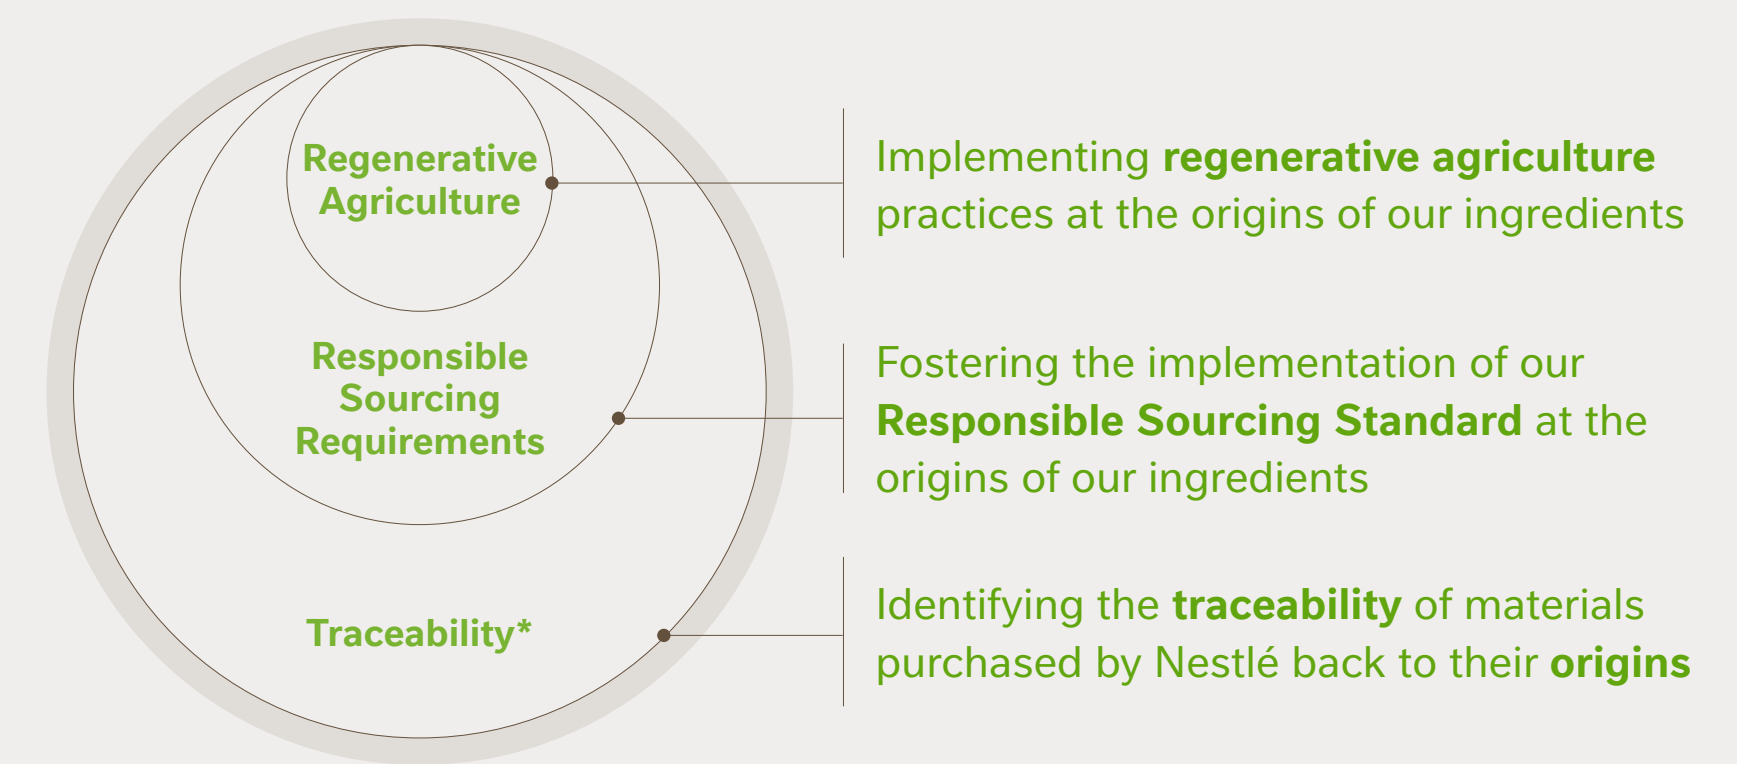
Regenerative Agriculture

Implementing **regenerative agriculture** practices at the origins of our ingredients

Responsible Sourcing Requirements

Fostering the implementation of our **Responsible Sourcing Standard** at the origins of our ingredients

Traceability*

Identifying the **traceability** of materials purchased by Nestlé back to their **origins**